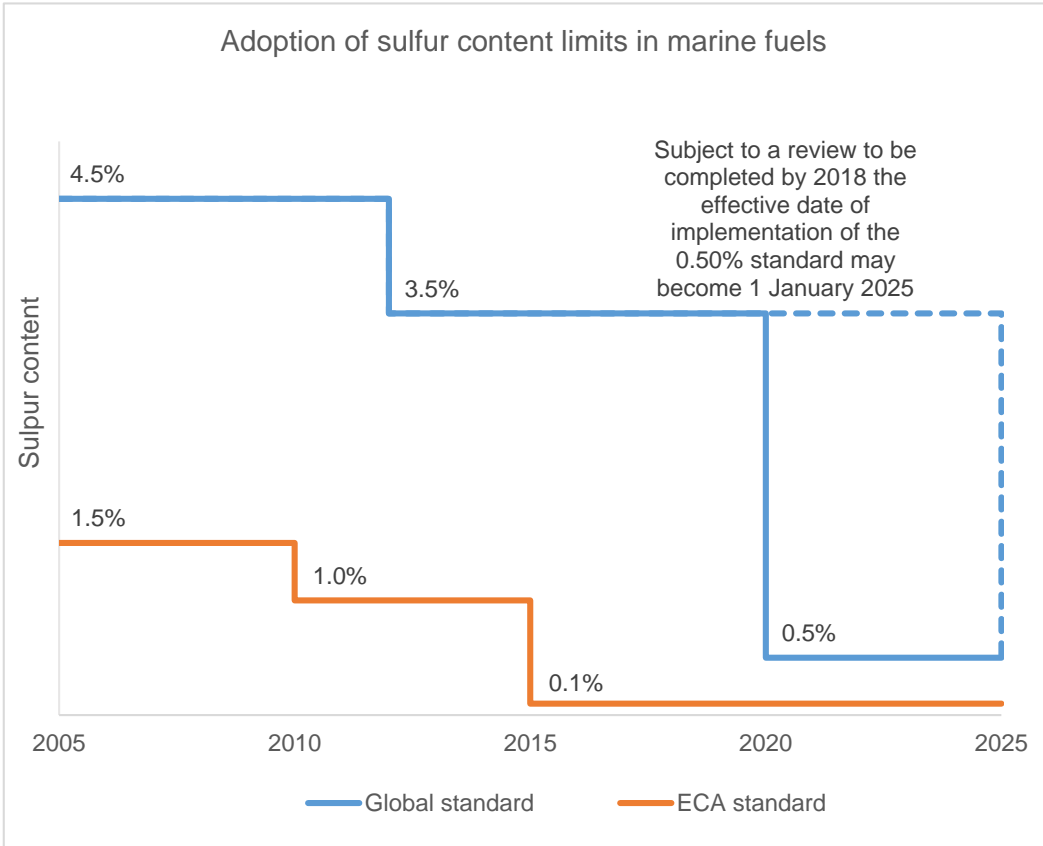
Adoption of sulfur content limits in marine fuels

Sulpur content

4.5%

Subject to a review to be completed by 2018 the effective date of implementation of the 0.50% standard may become 1 January 2025

3.5%

1.5%

1.0%

0.5%

0.1%

2005

2010

2015

2020

2025

Global standard

ECA standard